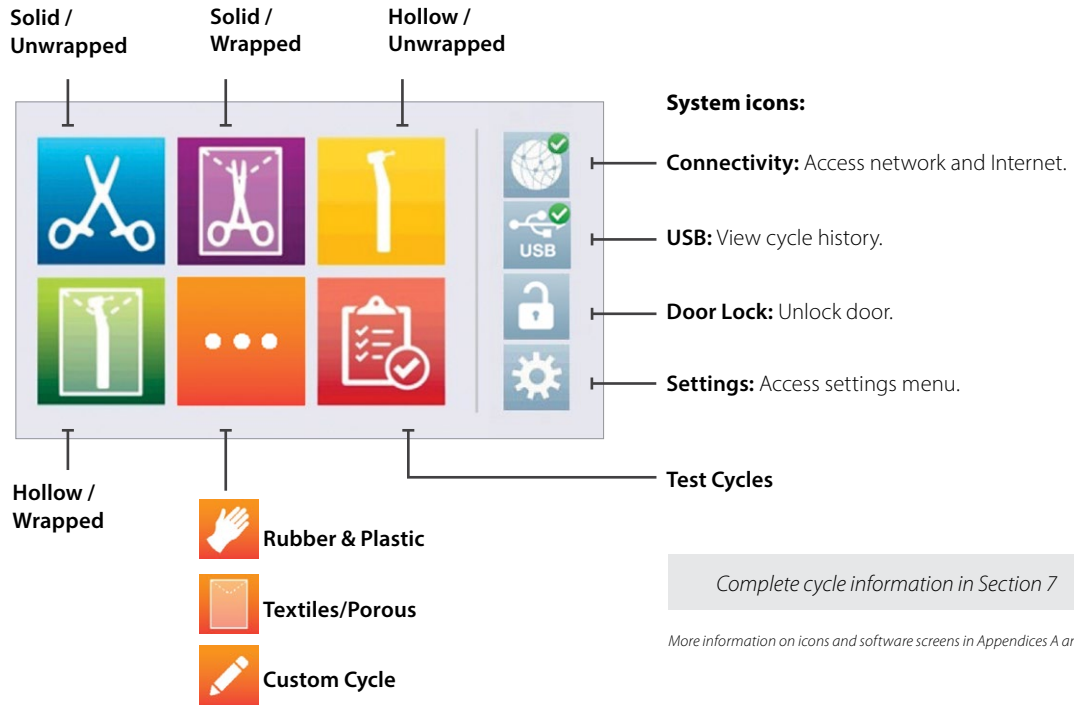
Solid / Unwrapped

Solid / Wrapped

Hollow / Unwrapped

System icons:

Connectivity: Access network and Internet.

USB

USB: View cycle history.

Door Lock: Unlock door.

Settings: Access settings menu.

Hollow / Wrapped

Test Cycles

Rubber & Plastic

Textiles/Porous

Custom Cycle

Complete cycle information in Section 7

More information on icons and software screens in Appendices A ar